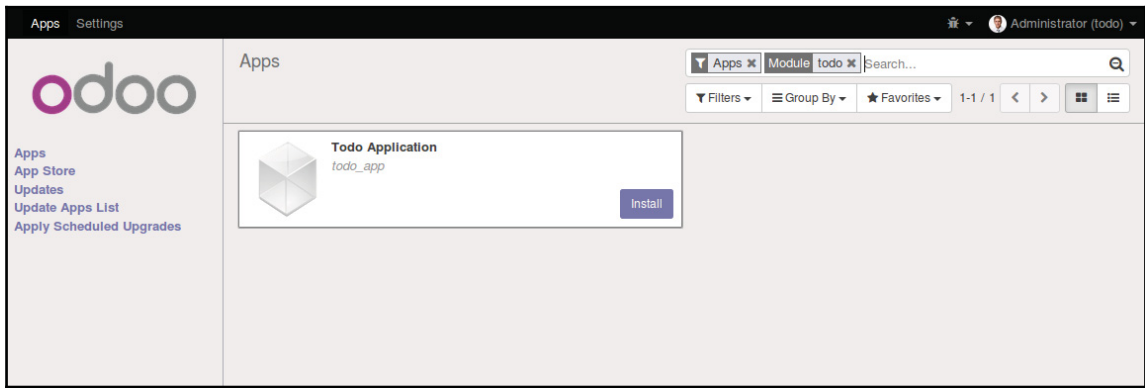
Apps Settings

Administrator (todo)

odoo

Apps
App Store
Updates
Update Apps List
Apply Scheduled Upgrades

Apps

Apps ✖ Module todo ✖ Search...

Filters Group By Favorites 1-1 / 1

Todo Application
todo_app

Install